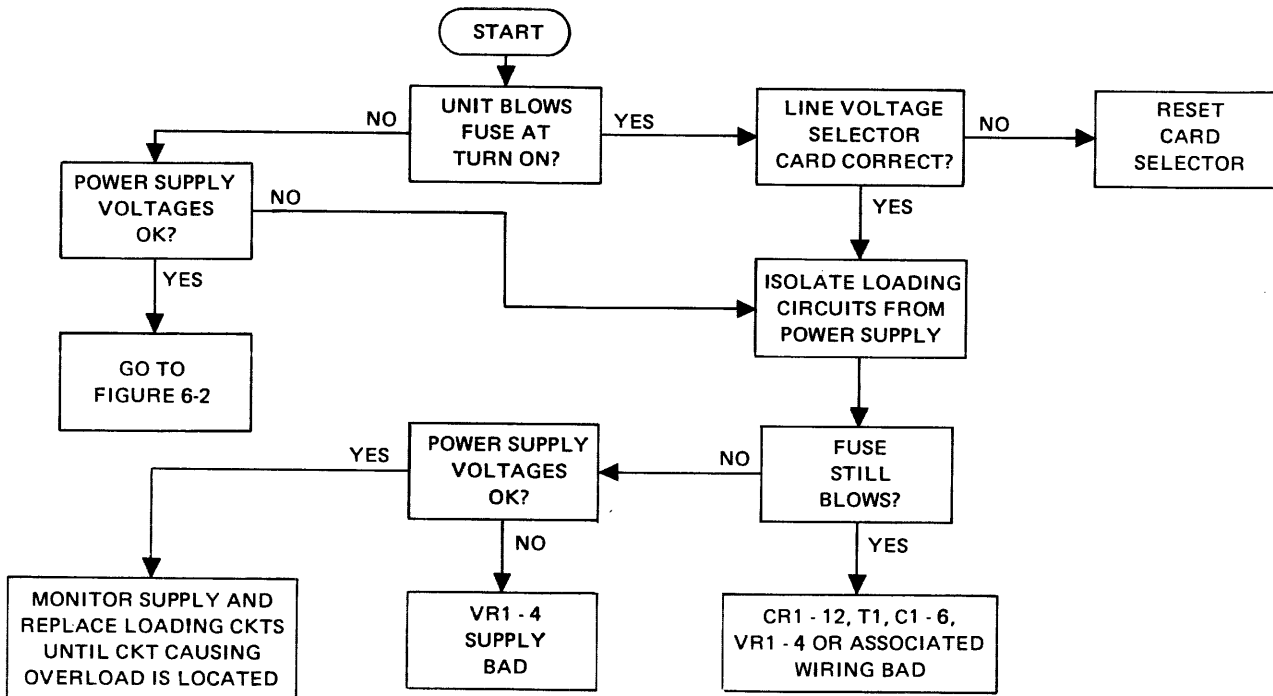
START

UNIT BLOWS FUSE AT TURN ON?

NO

YES

LINE VOLTAGE SELECTOR CARD CORRECT?

NO

RESET CARD SELECTOR

POWER SUPPLY VOLTAGES OK?

NO

YES

YES

ISOLATE LOADING CIRCUITS FROM POWER SUPPLY

GO TO FIGURE 6-2

POWER SUPPLY VOLTAGES OK?

YES

NO

FUSE STILL BLOWS?

NO

YES

MONITOR SUPPLY AND REPLACE LOADING CKTS UNTIL CKT CAUSING OVERLOAD IS LOCATED

VR1 - 4 SUPPLY BAD

CR1 - 12, T1, C1 - 6, VR1 - 4 OR ASSOCIATED WIRING BAD